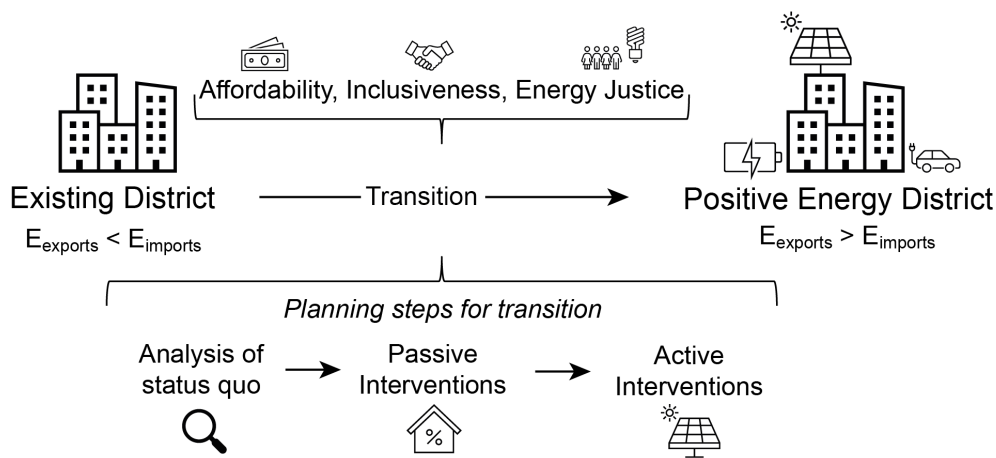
Affordability, Inclusiveness, Energy Justice

Existing District
$E_{exports} < E_{imports}$

Transition

Positive Energy District
$E_{exports} > E_{imports}$

*Planning steps for transition*

Analysis of status quo

Passive Interventions

%

Active Interventions